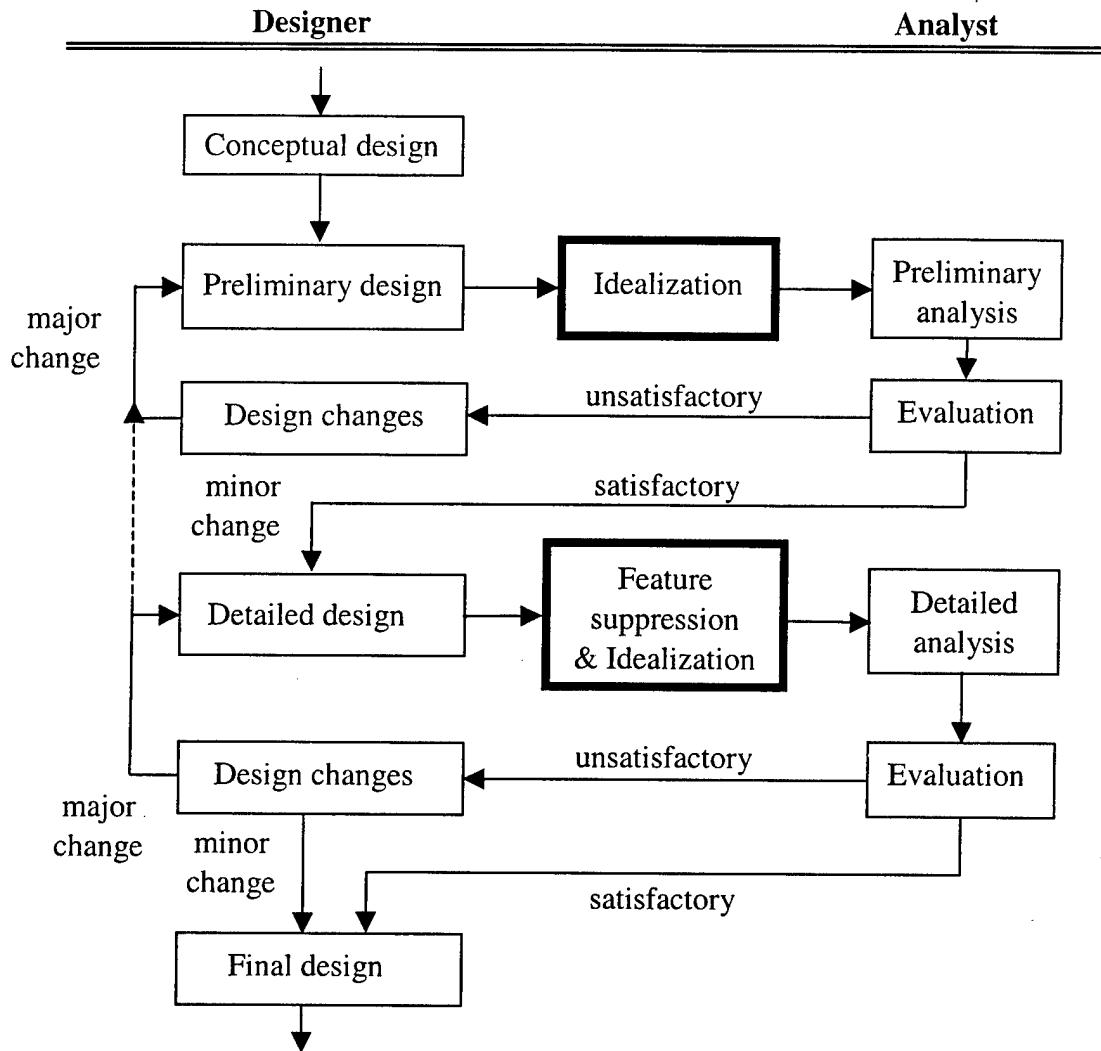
Designer

Analyst

Conceptual design

Preliminary design

Idealization

Preliminary analysis

major change

Design changes

unsatisfactory

Evaluation

minor change

satisfactory

Detailed design

Feature suppression & Idealization

Detailed analysis

Design changes

unsatisfactory

Evaluation

major change

minor change

satisfactory

Final design